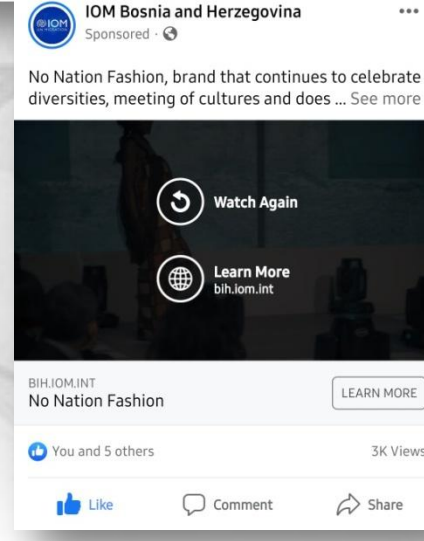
IOM

IOM Bosnia and Herzegovina
Sponsored ·

No Nation Fashion, brand that continues to celebrate diversities, meeting of cultures and does ... See more

Watch Again

Learn More
bih.iom.int

BIH.IOM.INT
No Nation Fashion

LEARN MORE

You and 5 others

3K Views

Like

Comment

Share